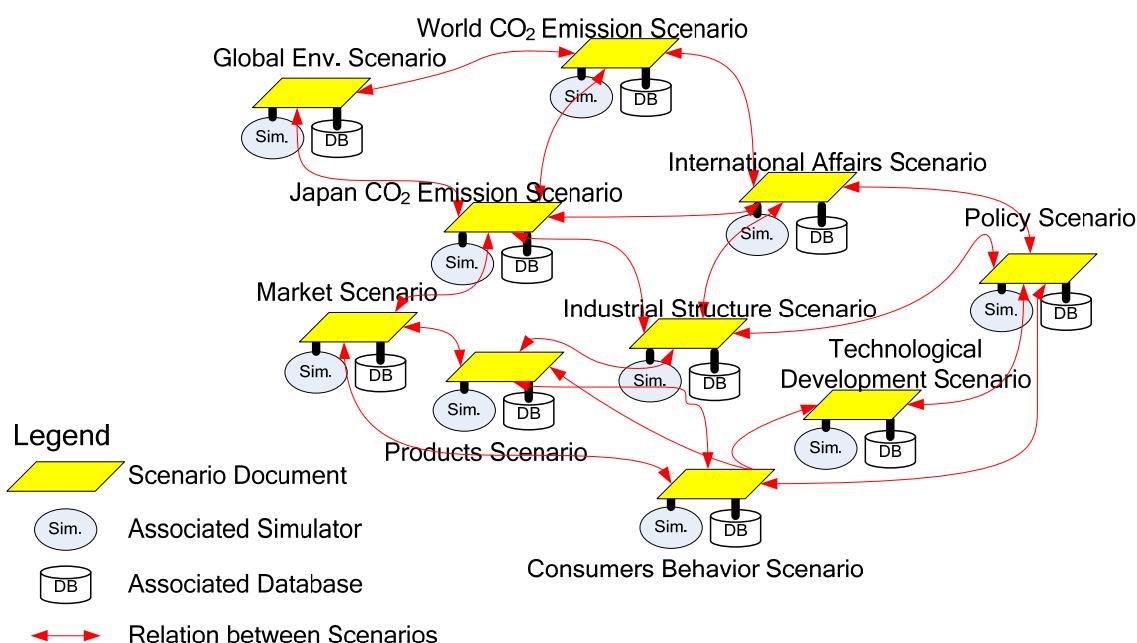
World $CO_2$ Emission Scenario

Sim.

DB

Global Env. Scenario

Sim.

DB

International Affairs Scenario

Sim.

DB

Japan $CO_2$ Emission Scenario

Sim.

DB

Policy Scenario

Sim.

DB

Market Scenario

Sim.

DB

Industrial Structure Scenario

Sim.

DB

Technological Development Scenario

Sim.

DB

Sim.

DB

Products Scenario

Sim.

DB

Sim.

DB

Consumers Behavior Scenario

Legend

Scenario Document

Sim.

Associated Simulator

DB

Associated Database

Relation between Scenarios